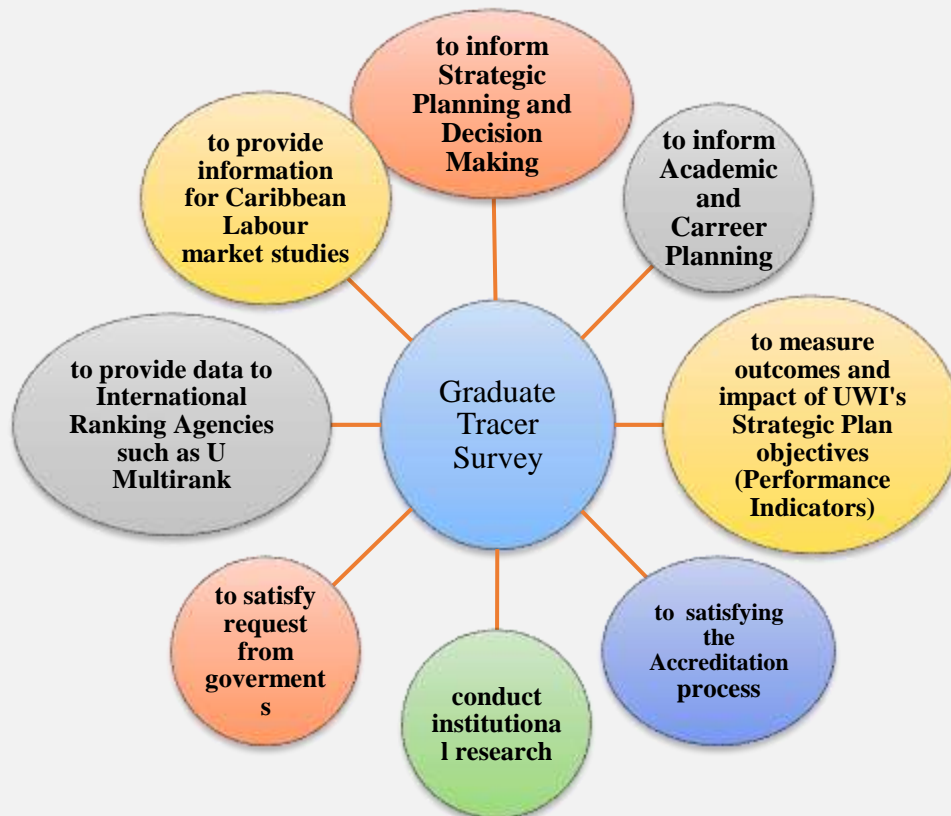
Graduate Tracer Survey

to inform Strategic Planning and Decision Making

to inform Academic and Carreer Planning

to measure outcomes and impact of UWI's Strategic Plan objectives (Performance Indicators)

to satisfying the Accreditation process

conduct institutiona l research

to satisfy request from goverment s

to provide data to International Ranking Agencies such as U Multirank

to provide information for Caribbean Labour market studies